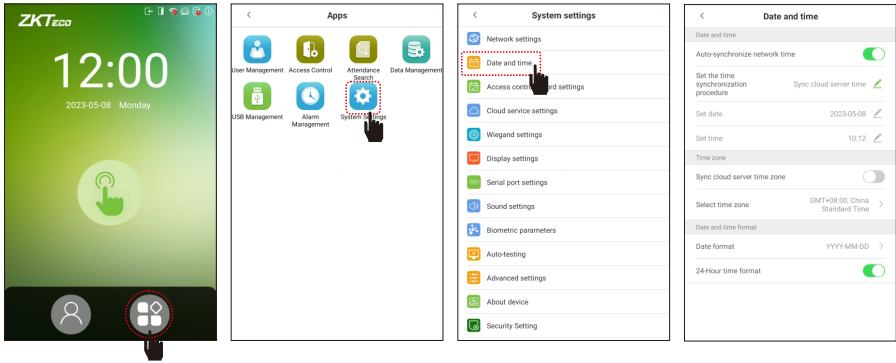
ZKTeco

12:00

2023-05-08 Monday

<

Apps

User Management

Access Control

Attendance Search

Data Management

USB Management

Alarm Management

System Settings

<

System settings

Network settings

Date and time

Access control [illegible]rd settings

Cloud service settings

Wiegand settings

Display settings

Serial port settings

Sound settings

Biometric parameters

Auto-testing

Advanced settings

About device

Security Setting

<

Date and time

Date and time

Auto-synchronize network time

Set the time synchronization procedure

Sync cloud server time

Set date

2023-05-08

Set time

10:12

Time zone

Sync cloud server time zone

Select time zone

GMT+08:00, China Standard Time

Date and time format

Date format

YYYY-MM-DD

24-Hour time format